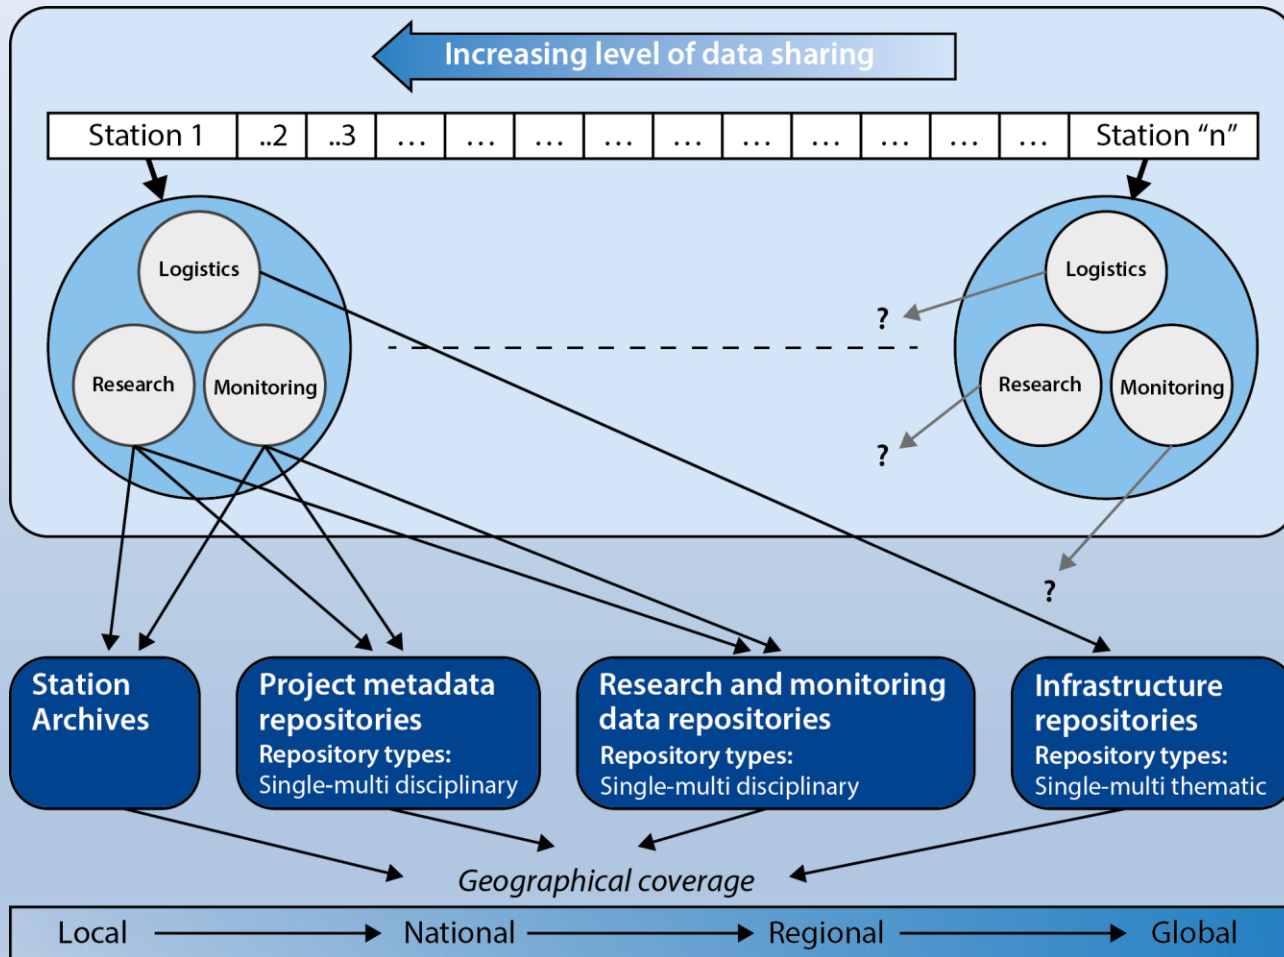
Increasing level of data sharing

| Station 1 | ..2 | ..3 | … | … | … | … | … | … | … | … | … | … | Station "n" |
|---|---|---|---|---|---|---|---|---|---|---|---|---|---|

Logistics

Research

Monitoring

Logistics

Research

Monitoring

?

?

?

Station Archives

Project metadata repositories
Repository types:
Single-multi disciplinary

Research and monitoring data repositories
Repository types:
Single-multi disciplinary

Infrastructure repositories
Repository types:
Single-multi thematic

Geographical coverage

Local National Regional Global